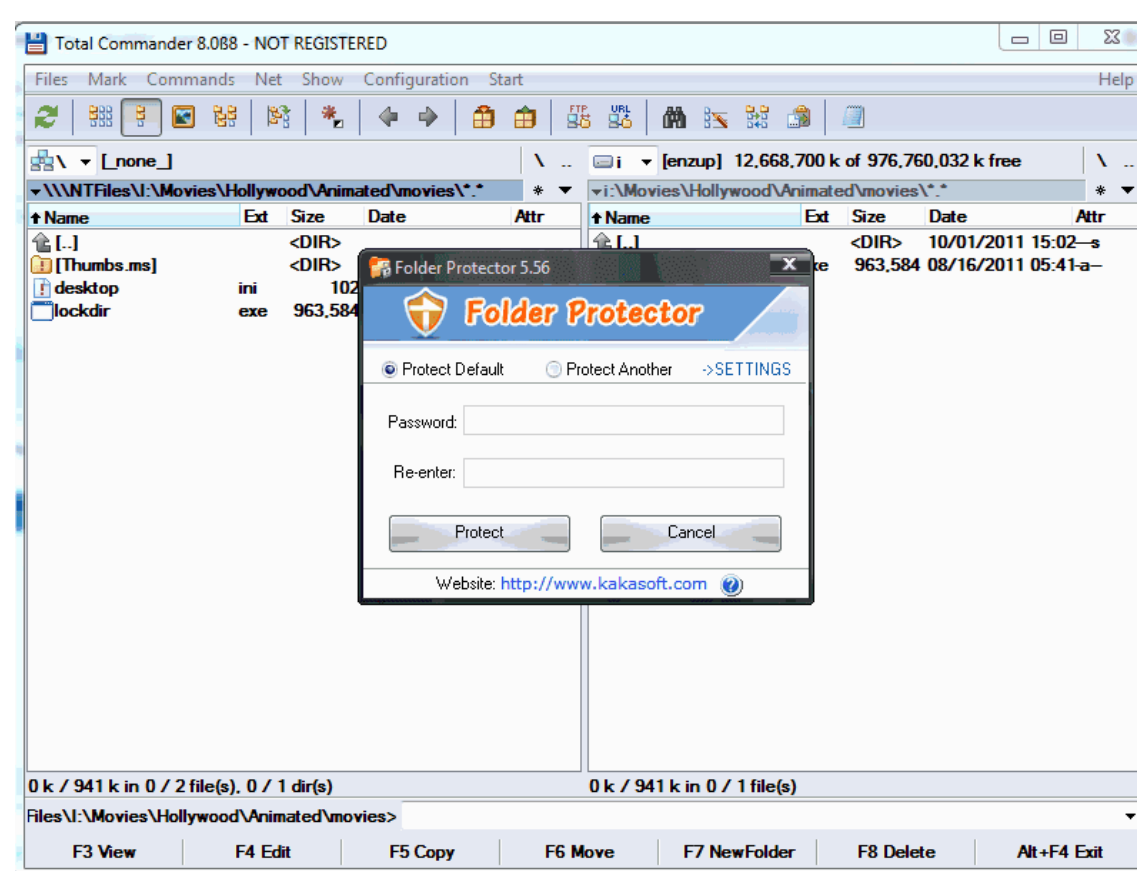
Total Commander 8.0ß8 - NOT REGISTERED

Files Mark Commands Net Show Configuration Start Help

\ [_none_] \ ..
i [enzup] 12,668,700 k of 976,760,032 k free \ ..

\\NTFiles\I:\Movies\Hollywood\Animated\movies\*.* * 
i:\Movies\Hollywood\Animated\movies\*.* *

| Name | Ext | Size | Date | Attr |
|---|---|---|---|---|
| [..] | | <DIR> | | |
| [Thumbs.ms] | | <DIR> | | |
| desktop | ini | 102 | | |
| lockdir | exe | 963,584 | | |

| Name | Ext | Size | Date | Attr |
|---|---|---|---|---|
| [..] | | <DIR> | 10/01/2011 15:02 | —s |
| | xe | 963,584 | 08/16/2011 05:41 | -a— |

Folder Protector 5.56

Folder Protector

Protect Default Protect Another ->SETTINGS

Password:

Re-enter:

Protect Cancel

Website: http://www.kakasoft.com

0 k / 941 k in 0 / 2 file(s), 0 / 1 dir(s)
0 k / 941 k in 0 / 1 file(s)

Files\I:\Movies\Hollywood\Animated\movies>

F3 View F4 Edit F5 Copy F6 Move F7 NewFolder F8 Delete Alt+F4 Exit